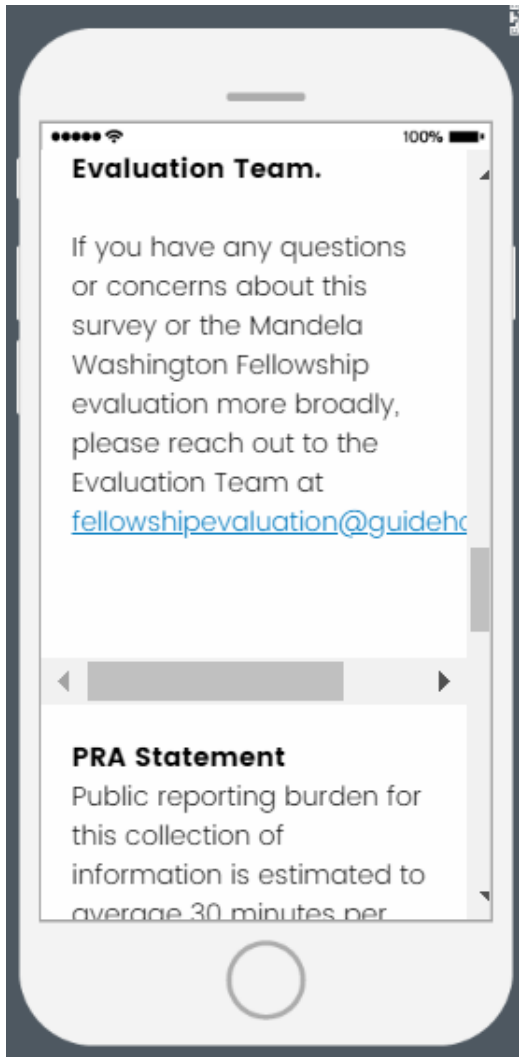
100%

Evaluation Team.

If you have any questions or concerns about this survey or the Mandela Washington Fellowship evaluation more broadly, please reach out to the Evaluation Team at fellowshipevaluation@guideh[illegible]

PRA Statement
Public reporting burden for this collection of information is estimated to average 30 minutes per